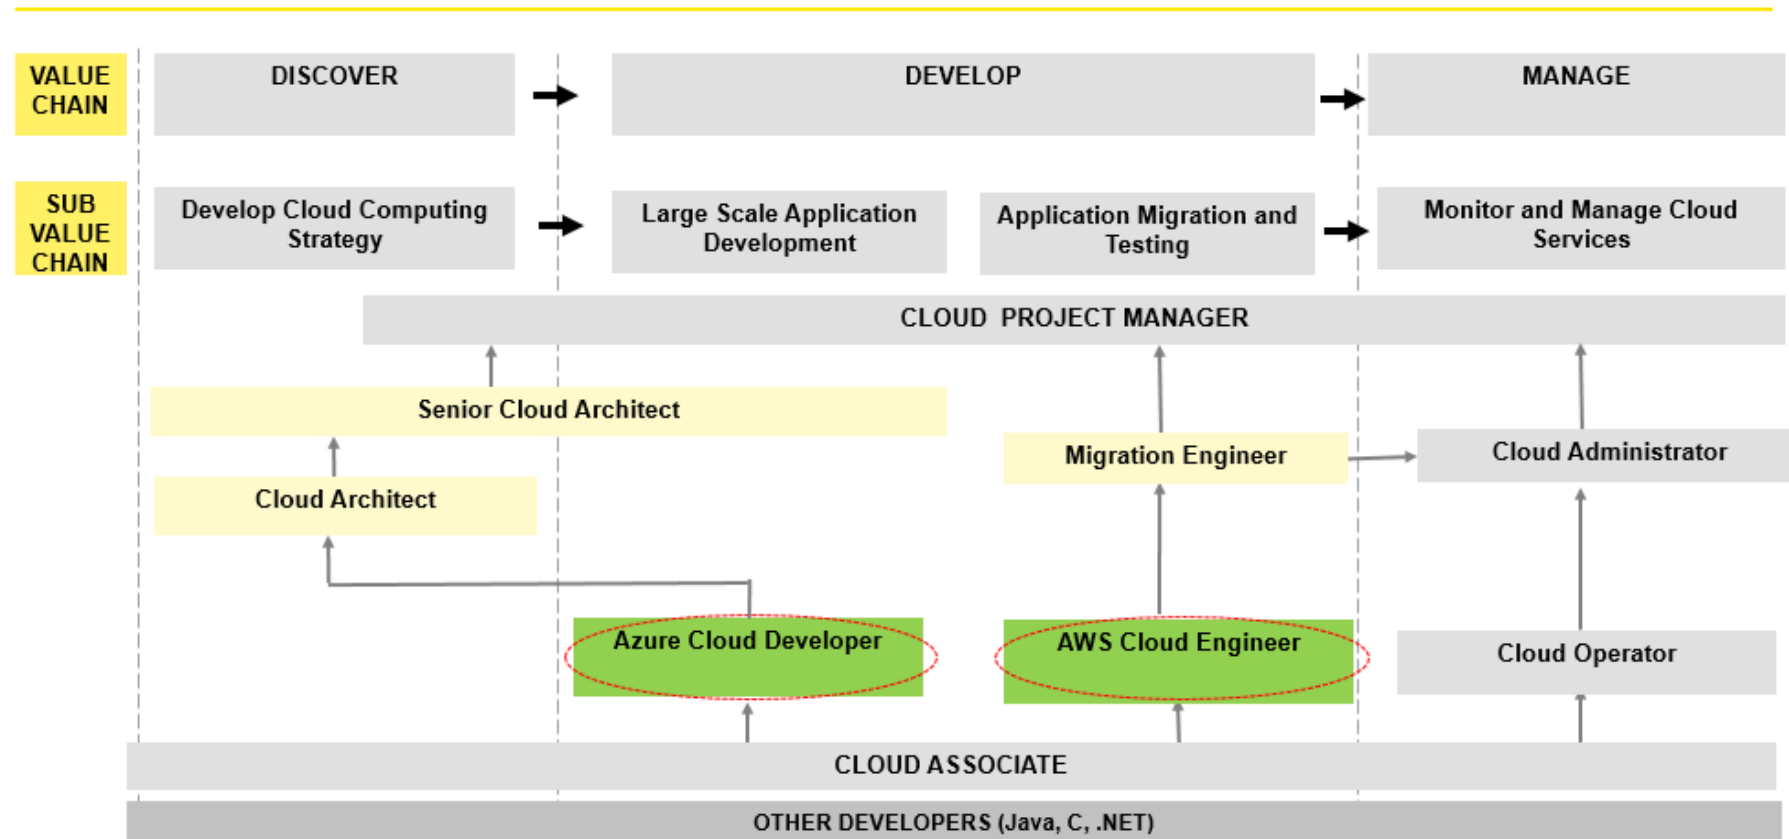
VALUE CHAIN

DISCOVER

DEVELOP

MANAGE

SUB VALUE CHAIN

Develop Cloud Computing Strategy

Large Scale Application Development

Application Migration and Testing

Monitor and Manage Cloud Services

CLOUD PROJECT MANAGER

Senior Cloud Architect

Migration Engineer

Cloud Administrator

Cloud Architect

Azure Cloud Developer

AWS Cloud Engineer

Cloud Operator

CLOUD ASSOCIATE

OTHER DEVELOPERS (Java, C, .NET)